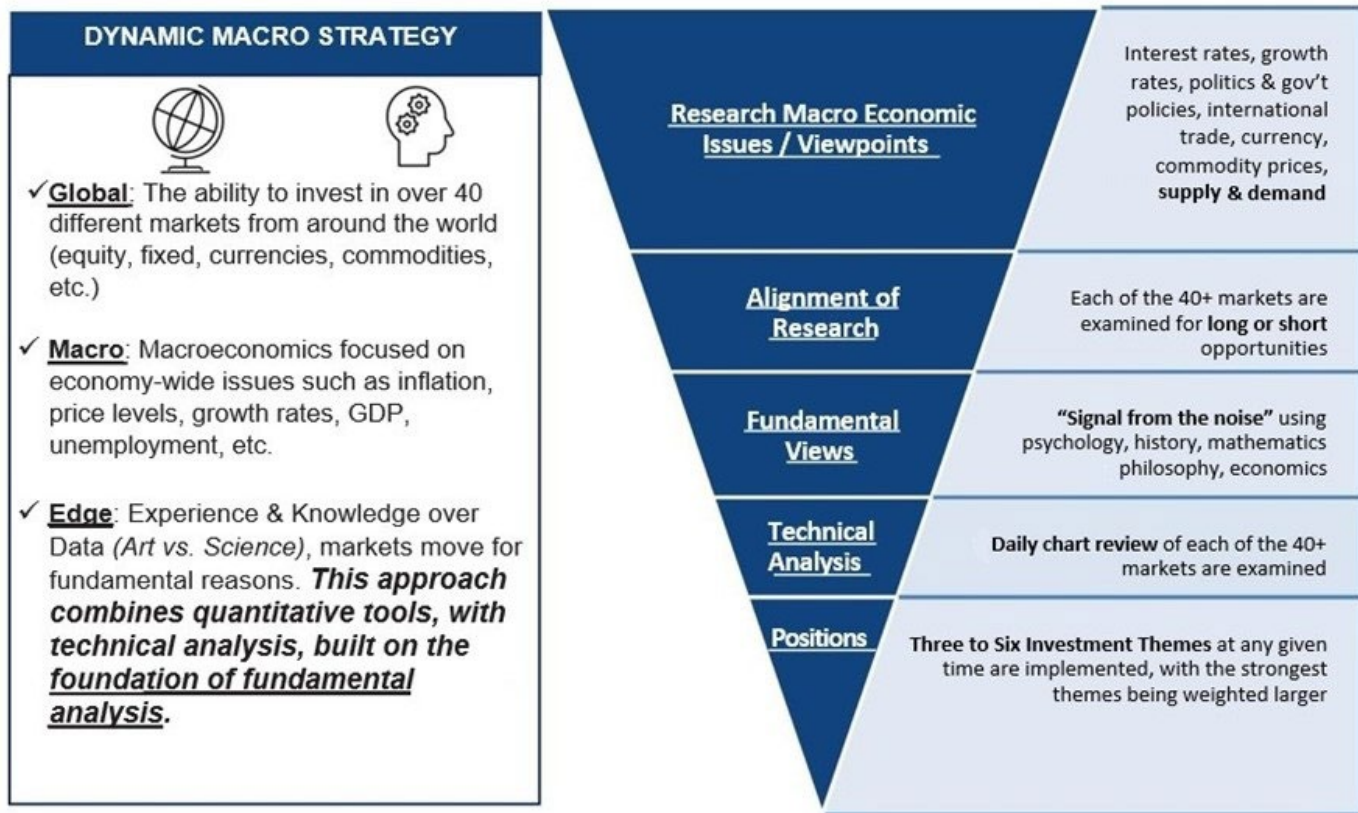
DYNAMIC MACRO STRATEGY

✓Global: The ability to invest in over 40 different markets from around the world (equity, fixed, currencies, commodities, etc.)

✓ Macro: Macroeconomics focused on economy-wide issues such as inflation, price levels, growth rates, GDP, unemployment, etc.

✓ Edge: Experience & Knowledge over Data (Art vs. Science), markets move for fundamental reasons. This approach combines quantitative tools, with technical analysis, built on the foundation of fundamental analysis.

Research Macro Economic Issues / Viewpoints

Interest rates, growth rates, politics & gov't policies, international trade, currency, commodity prices, supply & demand

Alignment of Research

Each of the 40+ markets are examined for long or short opportunities

Fundamental Views

"Signal from the noise" using psychology, history, mathematics philosophy, economics

Technical Analysis

Daily chart review of each of the 40+ markets are examined

Positions

Three to Six Investment Themes at any given time are implemented, with the strongest themes being weighted larger